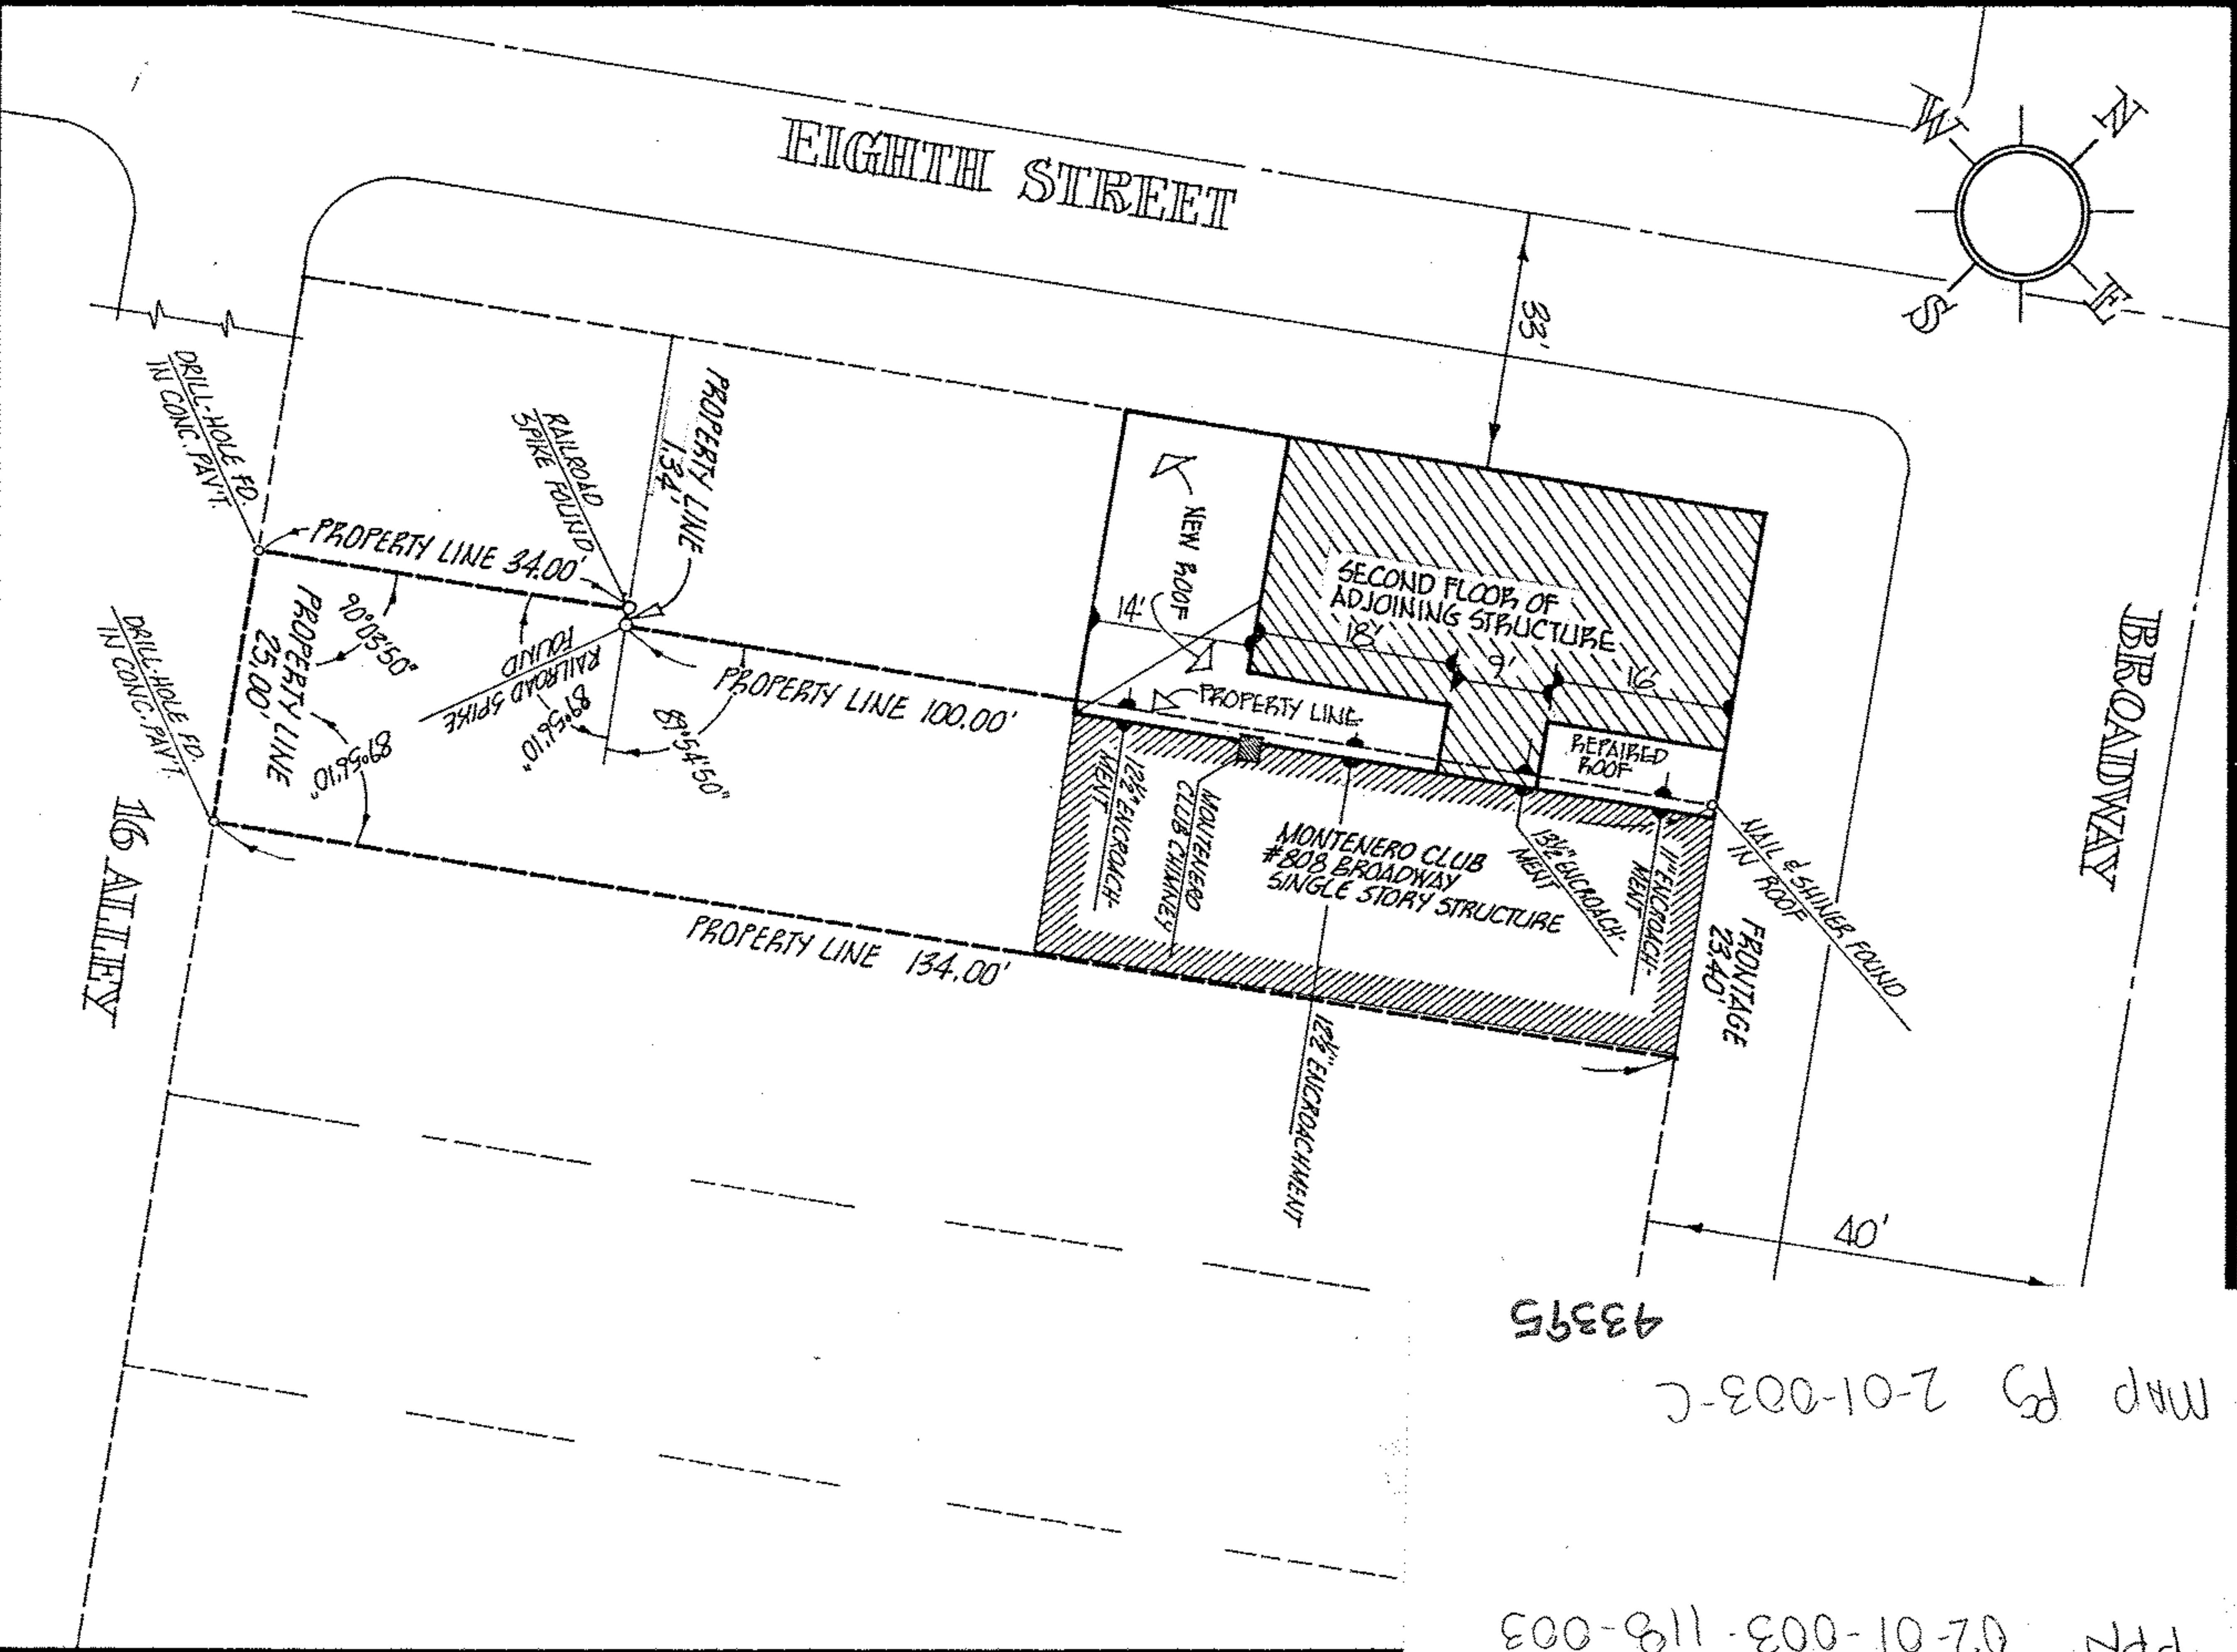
EIGHTH STREET

W N S E

33'

DRILL-HOLE FD. IN CONC. PAV'T.

RAILROAD SPIKE FOUND

PROPERTY LINE 134'

PROPERTY LINE 34.00'

90°03'50"

PROPERTY LINE 25.00'

RAILROAD SPIKE FOUND

89°56'10"

89°56'10"

89°54'50"

PROPERTY LINE 100.00'

DRILL-HOLE FD. IN CONC. PAV'T.

16 ALLEY

NEW ROOF

14'

SECOND FLOOR OF ADJOINING STRUCTURE

18'

9'

16'

PROPERTY LINE

REPAIRED ROOF

12½" ENCROACH-MENT

MONTENERO CLUB CHIMNEY

MONTENERO CLUB #808 BROADWAY SINGLE STORY STRUCTURE

13½" ENCROACH-MENT

11" ENCROACH-MENT

NAIL & SHINER FOUND IN ROOF

FRONTAGE 23.40'

BROADWAY

PROPERTY LINE 134.00'

12½" ENCROACHMENT

40'

43395

MAP PG 2-01-003-C

PPN 02-01-003-118-003